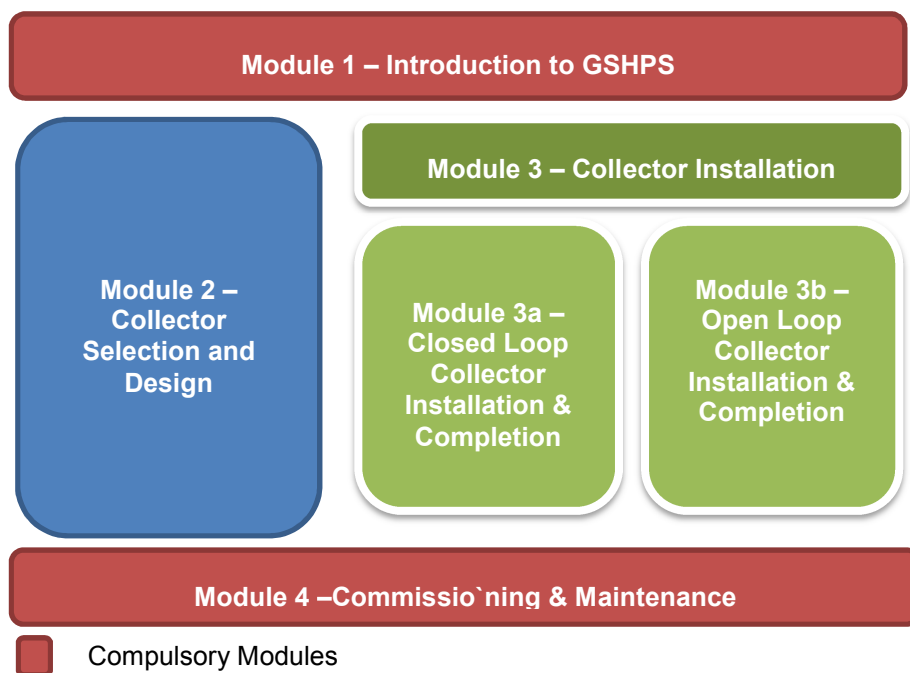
Module 1 – Introduction to GSHPS

Module 2 – Collector Selection and Design

Module 3 – Collector Installation

Module 3a – Closed Loop Collector Installation & Completion

Module 3b – Open Loop Collector Installation & Completion

Module 4 –Commissio`ning & Maintenance

Compulsory Modules